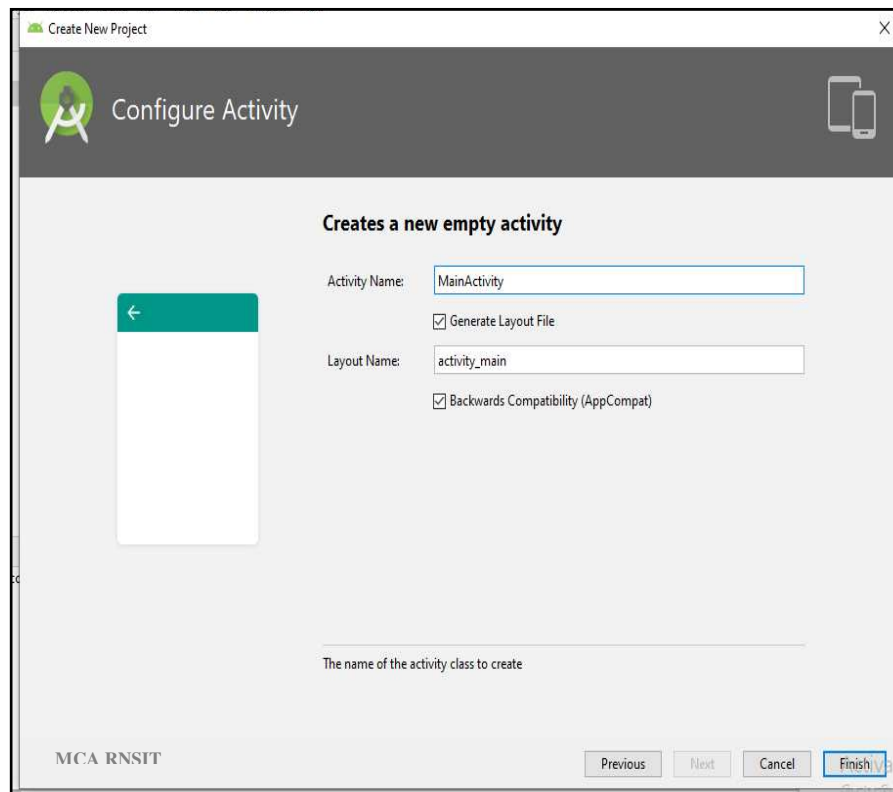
Create New Project

Configure Activity

Creates a new empty activity

Activity Name: MainActivity

Generate Layout File

Layout Name: activity_main

Backwards Compatibility (AppCompat)

The name of the activity class to create

MCA RNSIT

Previous Next Cancel Finish